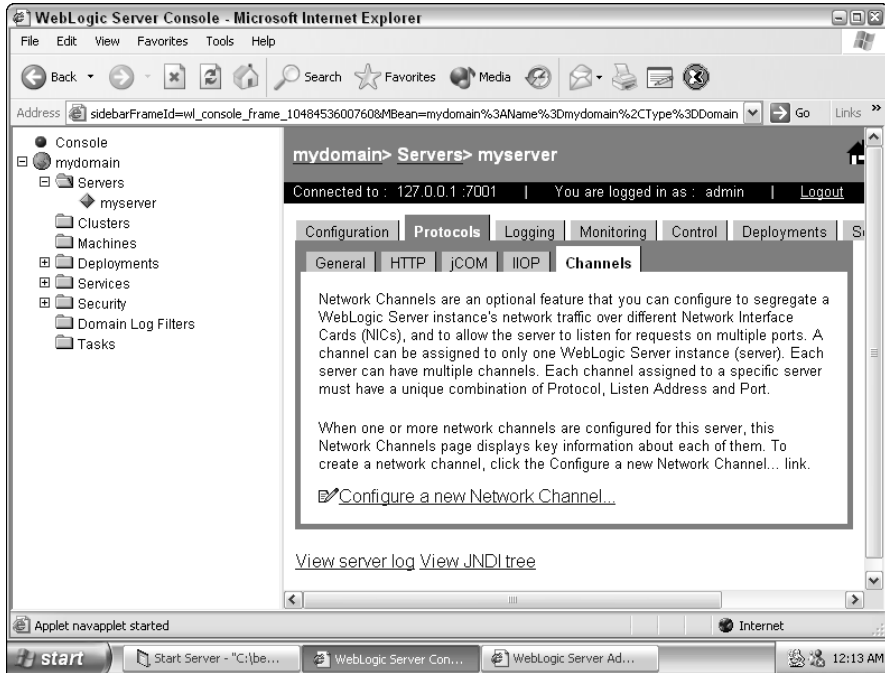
WebLogic Server Console - Microsoft Internet Explorer

File Edit View Favorites Tools Help

Back Search Favorites Media

Address sidebarFrameId=wl_console_frame_1048453600760&MBean=mydomain%3AName%3Dmydomain%2CType%3DDomain Go Links »

Console
mydomain
Servers
myserver
Clusters
Machines
Deployments
Services
Security
Domain Log Filters
Tasks

mydomain> Servers> myserver

Connected to : 127.0.0.1 :7001 | You are logged in as : admin | Logout

Configuration | Protocols | Logging | Monitoring | Control | Deployments | S

General | HTTP | jCOM | IIOP | Channels

Network Channels are an optional feature that you can configure to segregate a WebLogic Server instance's network traffic over different Network Interface Cards (NICs), and to allow the server to listen for requests on multiple ports. A channel can be assigned to only one WebLogic Server instance (server). Each server can have multiple channels. Each channel assigned to a specific server must have a unique combination of Protocol, Listen Address and Port.

When one or more network channels are configured for this server, this Network Channels page displays key information about each of them. To create a network channel, click the Configure a new Network Channel... link.

Configure a new Network Channel...

View server log View JNDI tree

Applet navapplet started Internet

start Start Server - "C:\be... WebLogic Server Con... WebLogic Server Ad... 12:13 AM